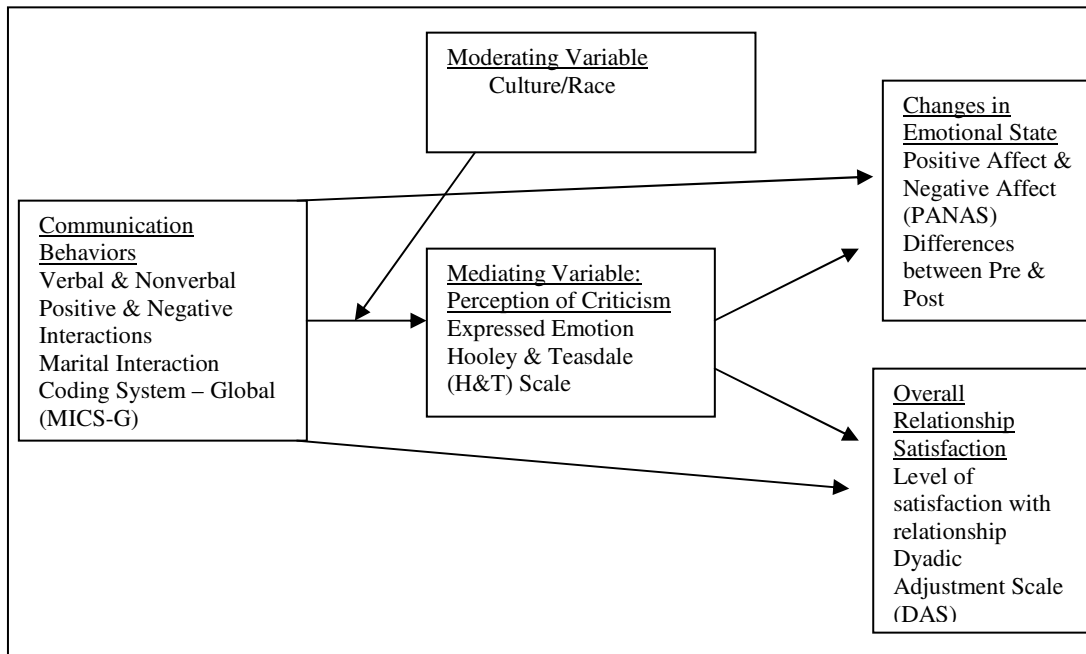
Moderating Variable
Culture/Race

Changes in Emotional State
Positive Affect & Negative Affect (PANAS)
Differences between Pre & Post

Communication Behaviors
Verbal & Nonverbal
Positive & Negative Interactions
Marital Interaction Coding System – Global (MICS-G)

Mediating Variable: Perception of Criticism
Expressed Emotion
Hooley & Teasdale (H&T) Scale

Overall Relationship Satisfaction
Level of satisfaction with relationship
Dyadic Adjustment Scale (DAS)